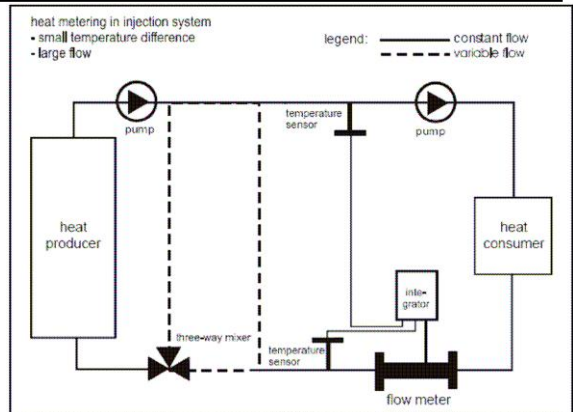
heat metering in injection system
- small temperature difference
- large flow

legend: constant flow
variable flow

pump

temperature sensor

pump

heat producer

heat consumer

inte-grator

three-way mixer

temperature sensor

flow meter